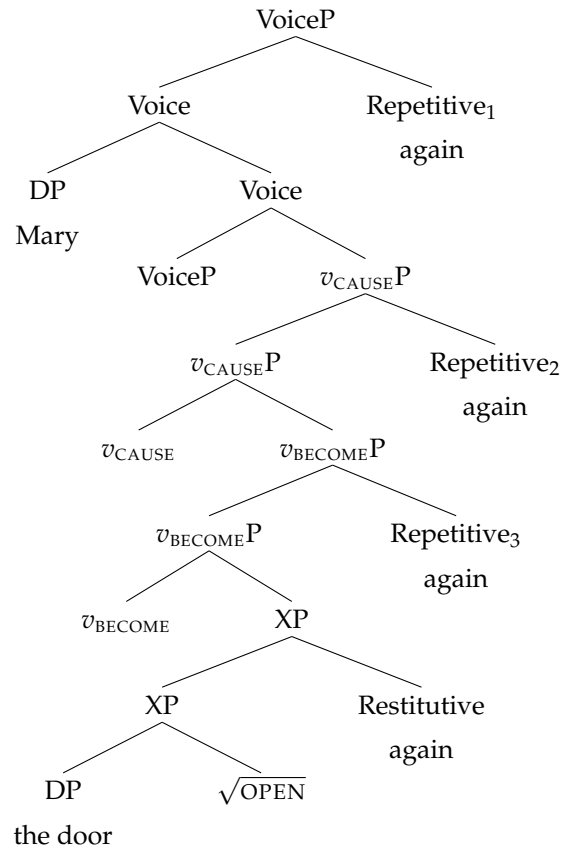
VoiceP

Voice

Repetitive$_1$ again

DP Mary

Voice

VoiceP

$v_{\text{CAUSE}}$P

$v_{\text{CAUSE}}$P

Repetitive$_2$ again

$v_{\text{CAUSE}}$

$v_{\text{BECOME}}$P

$v_{\text{BECOME}}$P

Repetitive$_3$ again

$v_{\text{BECOME}}$

XP

XP

Restitutive again

DP the door

$\sqrt{\text{OPEN}}$